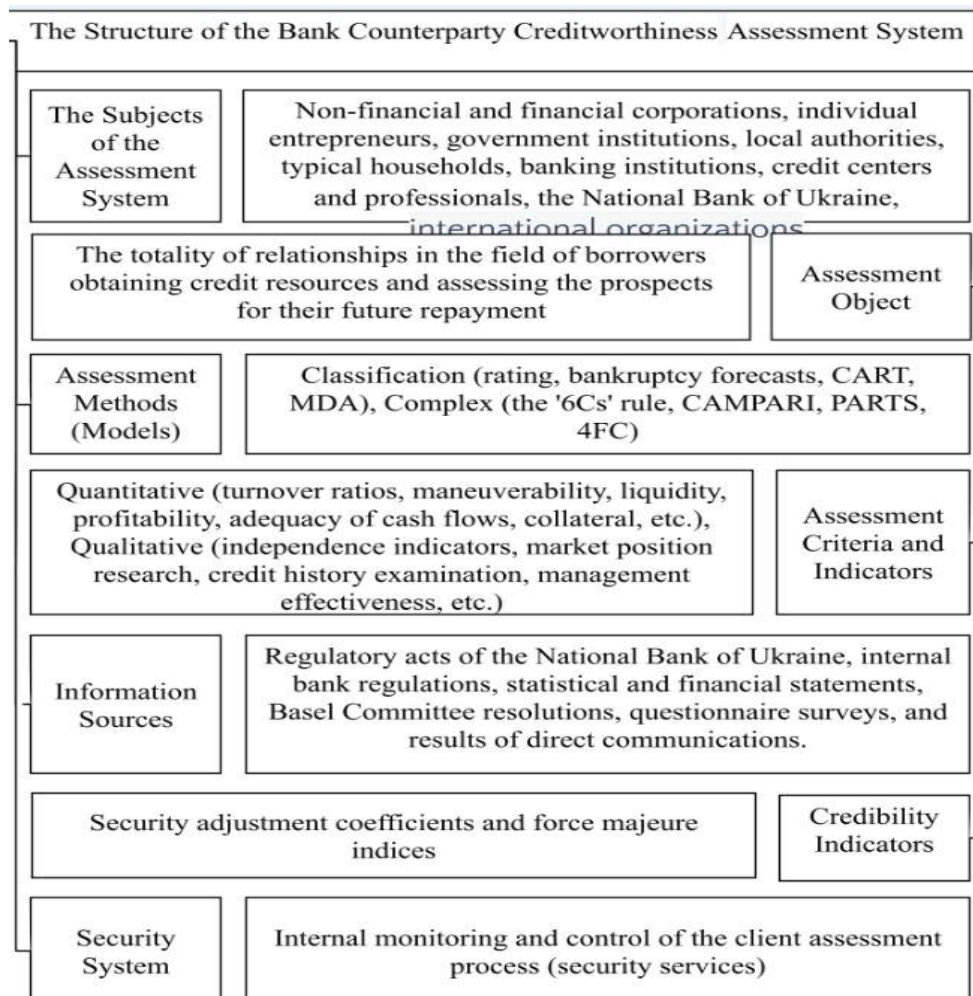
The Structure of the Bank Counterparty Creditworthiness Assessment System

The Subjects of the Assessment System

Non-financial and financial corporations, individual entrepreneurs, government institutions, local authorities, typical households, banking institutions, credit centers and professionals, the National Bank of Ukraine, international organizations

The totality of relationships in the field of borrowers obtaining credit resources and assessing the prospects for their future repayment

Assessment Object

Assessment Methods (Models)

Classification (rating, bankruptcy forecasts, CART, MDA), Complex (the '6Cs' rule, CAMPARI, PARTS, 4FC)

Quantitative (turnover ratios, maneuverability, liquidity, profitability, adequacy of cash flows, collateral, etc.), Qualitative (independence indicators, market position research, credit history examination, management effectiveness, etc.)

Assessment Criteria and Indicators

Information Sources

Regulatory acts of the National Bank of Ukraine, internal bank regulations, statistical and financial statements, Basel Committee resolutions, questionnaire surveys, and results of direct communications.

Security adjustment coefficients and force majeure indices

Credibility Indicators

Security System

Internal monitoring and control of the client assessment process (security services)